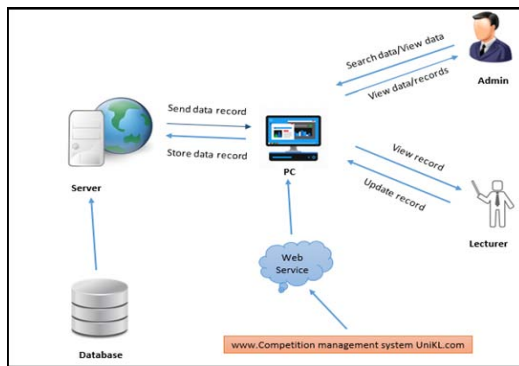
Search data/View data

View data/records

Admin

Send data record

Store data record

Server

PC

View record

Update record

Lecturer

Web Service

Database

www.Competition management system UniKL.com